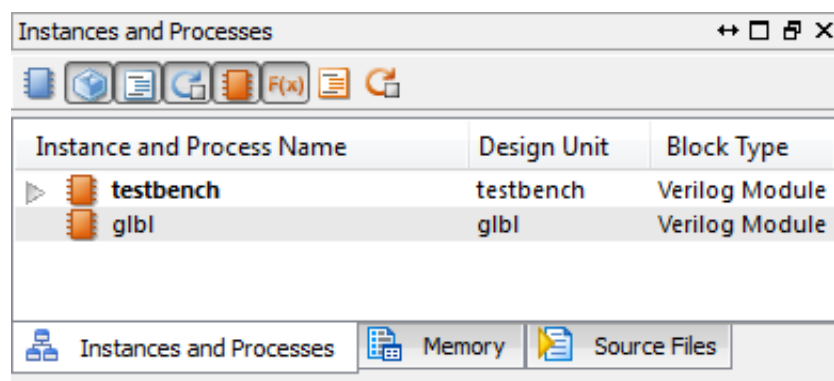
Instances and Processes

F(x)

| Instance and Process Name | Design Unit | Block Type |
|---|---|---|
| testbench | testbench | Verilog Module |
| glbl | glbl | Verilog Module |

Instances and Processes
Memory
Source Files